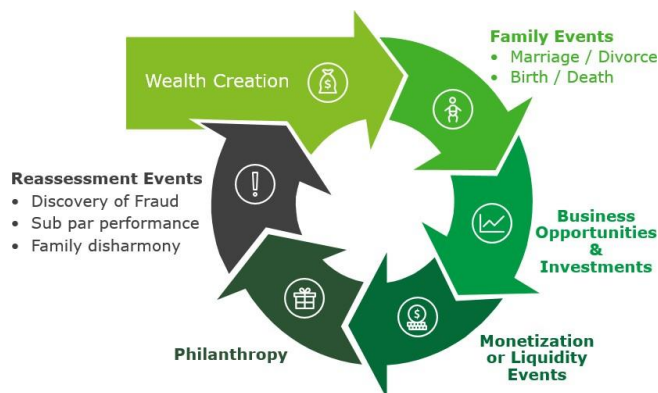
Wealth Creation

Family Events
• Marriage / Divorce
• Birth / Death

Business Opportunities & Investments

Monetization or Liquidity Events

Philanthropy

Reassessment Events
• Discovery of Fraud
• Sub par performance
• Family disharmony